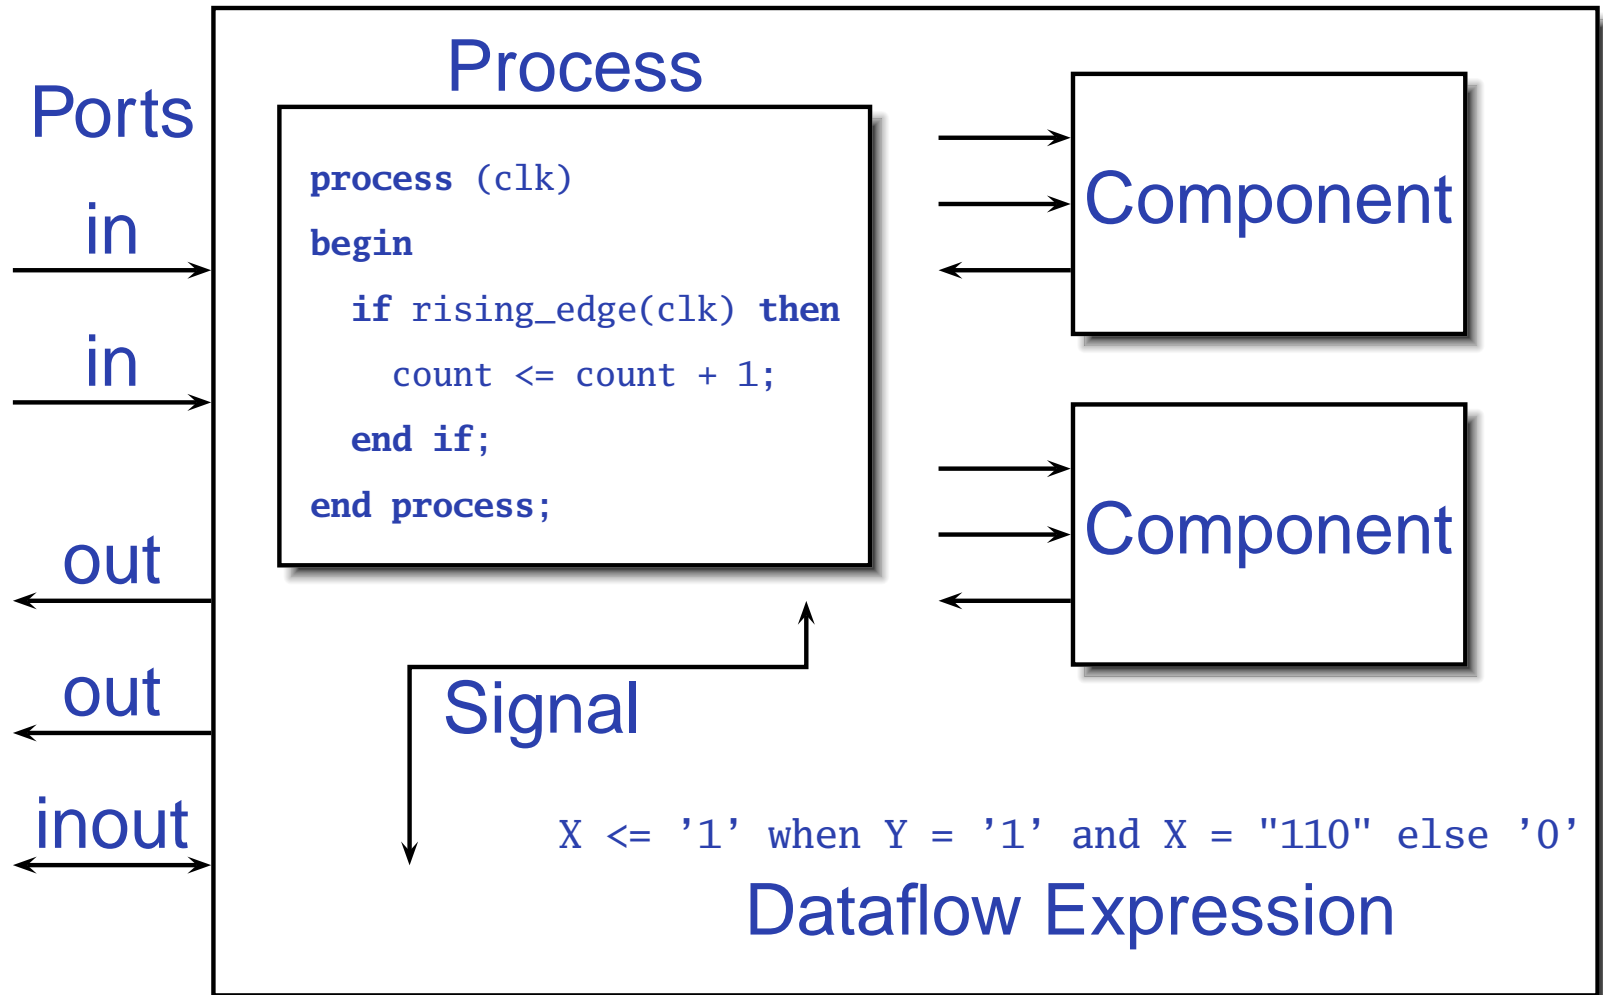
Ports

in

in

out

out

inout

Process

process (clk)
begin
if rising_edge(clk) then
count <= count + 1;
end if;
end process;

Component

Component

Signal

X <= '1' when Y = '1' and X = "110" else '0'

Dataflow Expression